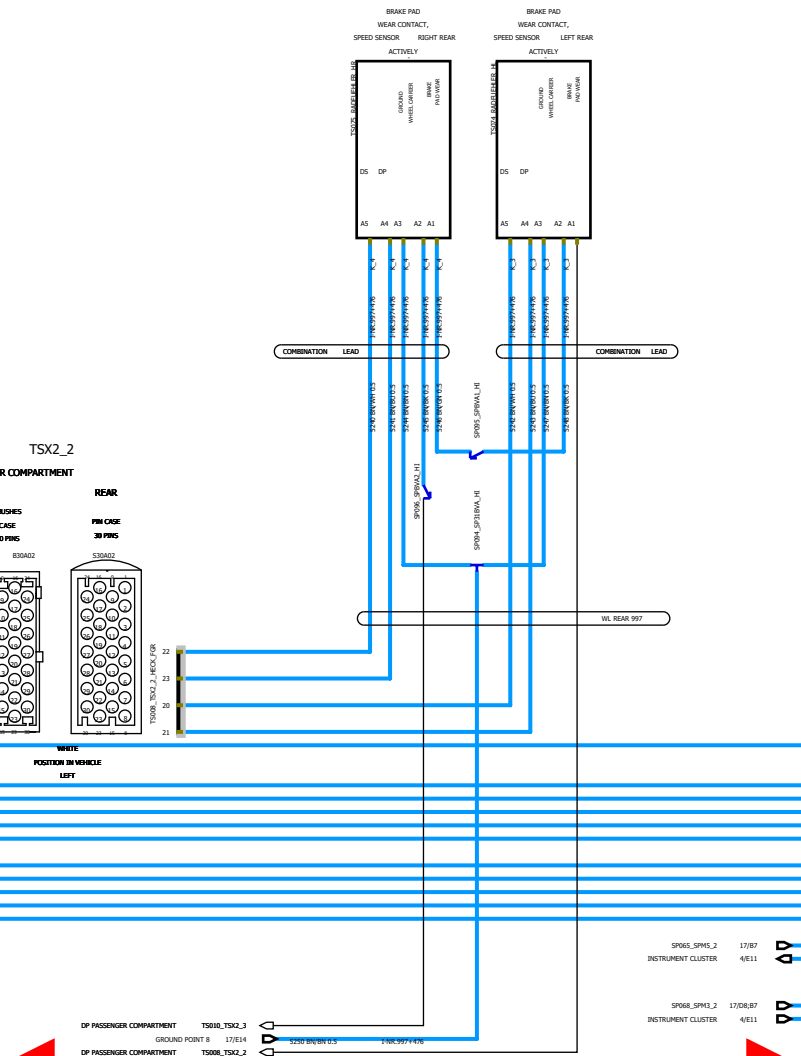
BRAKE PAD
WEAR CONTACT,
SPEED SENSOR RIGHT REAR
ACTIVELY

BRAKE PAD
WEAR CONTACT,
SPEED SENSOR LEFT REAR
ACTIVELY

TS025_RADFUEHLER_HR
GROUND
WHEEL CARRIER
BRAKE
PAD WEAR
DS DP
A5 A4 A3 A2 A1

TS024_RADFUEHLER_HL
GROUND
WHEEL CARRIER
BRAKE
PAD WEAR
DS DP
A5 A4 A3 A2 A1

K_4 K_4 K_4 K_4 K_4
K_3 K_3 K_3 K_3 K_3

I-NK.997+476 I-NK.997+476 I-NK.997+476 I-NK.997+476
I-NK.997+476 I-NK.997+476 I-NK.997+476 I-NK.997+476

COMBINATION LEAD
COMBINATION LEAD

S240 BN/WH 0.5 S245 BN/BU 0.5 S244 BN/BN 0.5 S246 BN/BK 0.5 S243 BN/GN 0.5
SP095_SPBVAL_HI
S242 BN/WH 0.5 S241 BN/BU 0.5 S247 BN/BN 0.5 S248 BN/BK 0.5

TSX2_2
R COMPARTMENT
REAR
USHES
CASE
0 PINS
PIN CASE
30 PINS
B30A02
S30A02

SP096_SPBVAL2_HI
SP084_SP31BVA_HI

WL REAR 997

TS008_TSX2_2_HECK_FGR
22
23
20
21

WHITE
POSITION IN VEHICLE
LEFT

SP065_SPM5_2 17/B7
INSTRUMENT CLUSTER 4/E11

SP068_SPM3_2 17/D8;B7
INSTRUMENT CLUSTER 4/E11

DP PASSENGER COMPARTMENT TS010_TSX2_3
GROUND POINT 8 17/E14
DP PASSENGER COMPARTMENT TS008_TSX2_2
S250 BN/BN 0.5
I-NK.997+476